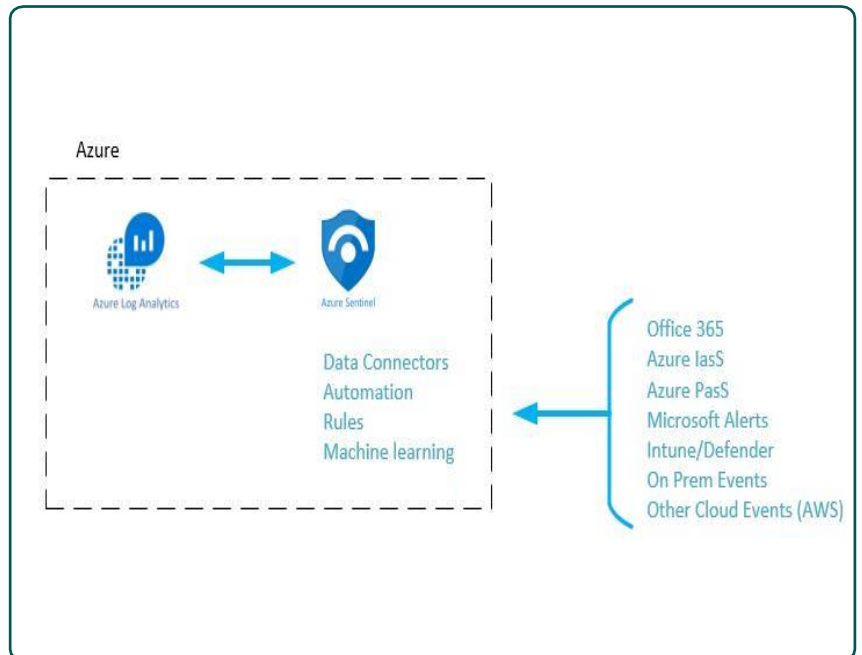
Azure

Azure Log Analytics

Azure Sentinel

Data Connectors
Automation
Rules
Machine learning

Office 365
Azure IasS
Azure PasS
Microsoft Alerts
Intune/Defender
On Prem Events
Other Cloud Events (AWS)